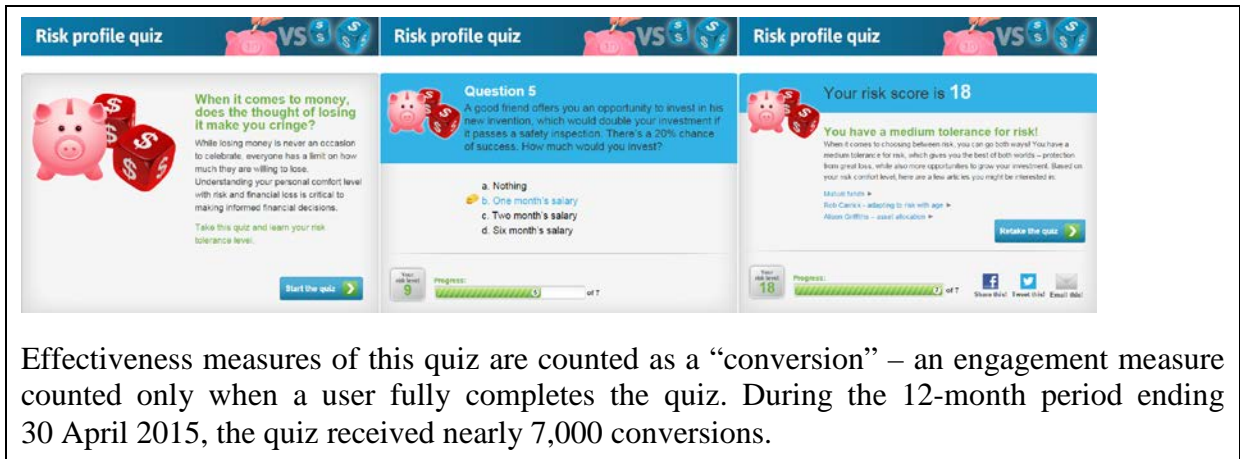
Risk profile quiz VS

Risk profile quiz VS

Risk profile quiz VS

When it comes to money, does the thought of losing it make you cringe?

While losing money is never an occasion to celebrate, everyone has a limit on how much they are willing to lose. Understanding your personal comfort level with risk and financial loss is critical to making informed financial decisions.

Take this quiz and learn your risk tolerance level.

Start the quiz

Question 5

A good friend offers you an opportunity to invest in his new invention, which would double your investment if it passes a safety inspection. There's a 20% chance of success. How much would you invest?

a. Nothing
b. One month's salary
c. Two month's salary
d. Six month's salary

Your risk level 9

Progress: 5 of 7

Your risk score is 18

You have a medium tolerance for risk!

When it comes to choosing between risk, you can go both ways! You have a medium tolerance for risk, which gives you the best of both worlds – protection from great loss, while also more opportunities to grow your investment. Based on your risk comfort level, here are a few articles you might be interested in:

Mutual funds ►
Rob Carrick - adapting to risk with age ►
Alison Griffiths - asset allocation ►

Retake the quiz

Your risk level 18

Progress: 7 of 7

Share this! Tweet this! Email this!

Effectiveness measures of this quiz are counted as a “conversion” – an engagement measure counted only when a user fully completes the quiz. During the 12-month period ending 30 April 2015, the quiz received nearly 7,000 conversions.